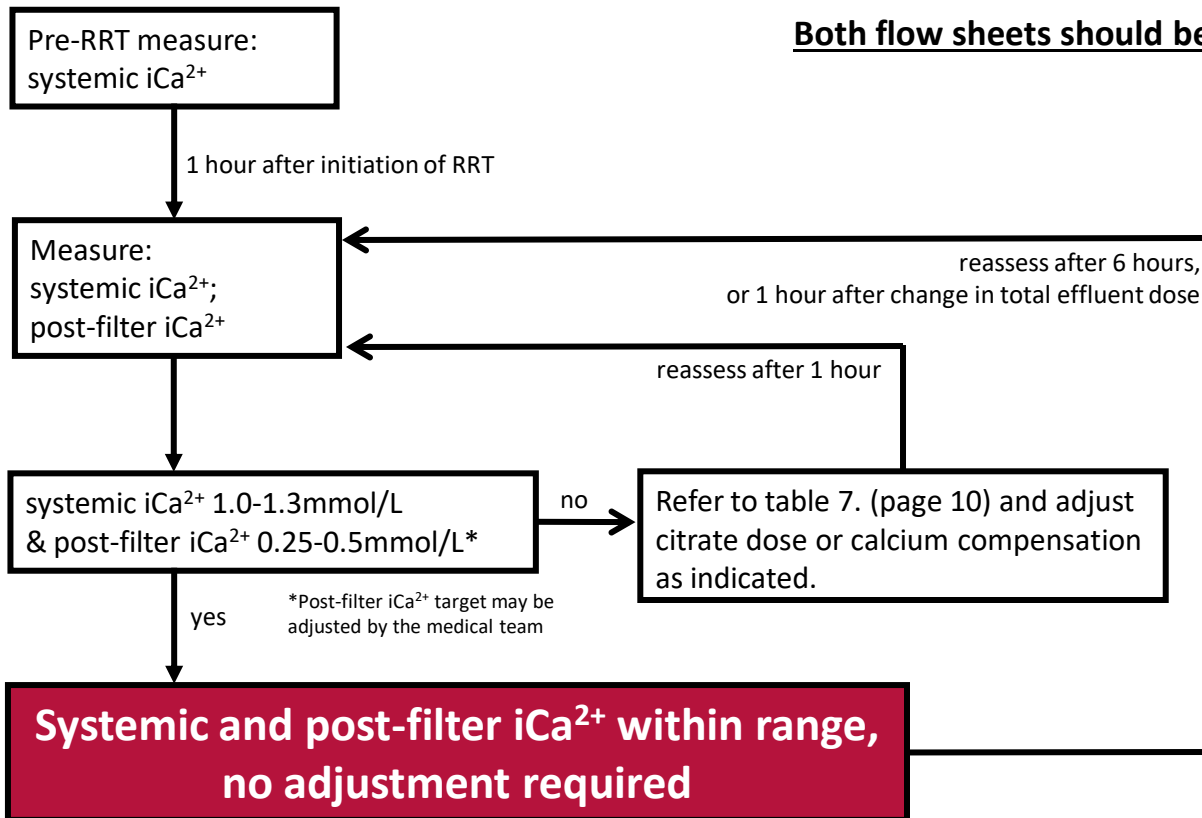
Pre-RRT measure:
systemic iCa$^{2+}$

Both flow sheets should be

1 hour after initiation of RRT

Measure:
systemic iCa$^{2+}$;
post-filter iCa$^{2+}$

reassess after 6 hours,
or 1 hour after change in total effluent dose

reassess after 1 hour

systemic iCa$^{2+}$ 1.0-1.3mmol/L
& post-filter iCa$^{2+}$ 0.25-0.5mmol/L*

no

Refer to table 7. (page 10) and adjust citrate dose or calcium compensation as indicated.

yes

*Post-filter iCa$^{2+}$ target may be adjusted by the medical team

Systemic and post-filter iCa$^{2+}$ within range, no adjustment required